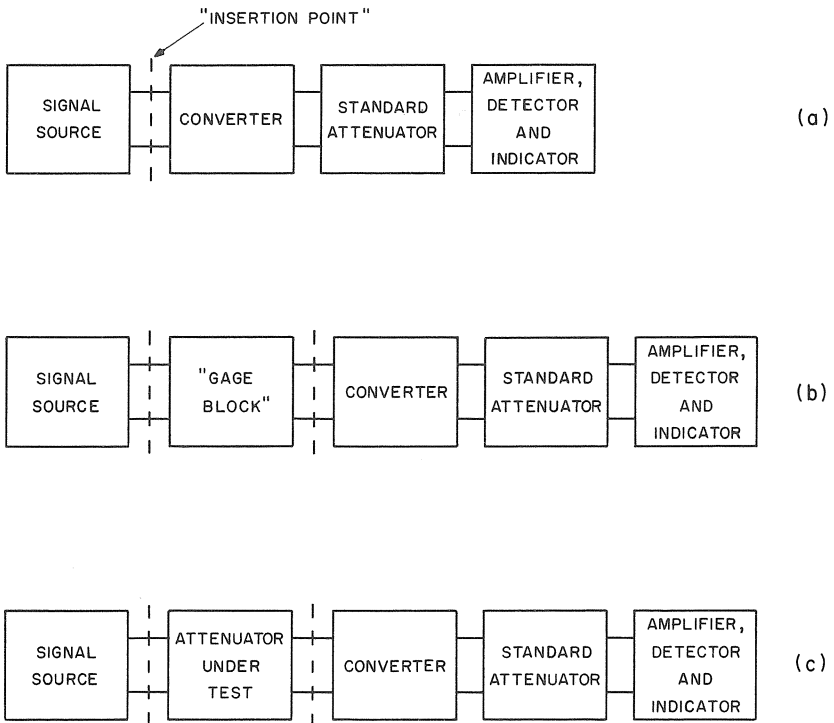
"INSERTION POINT"

SIGNAL SOURCE

CONVERTER

STANDARD ATTENUATOR

AMPLIFIER, DETECTOR AND INDICATOR

(a)

SIGNAL SOURCE

"GAGE BLOCK"

CONVERTER

STANDARD ATTENUATOR

AMPLIFIER, DETECTOR AND INDICATOR

(b)

SIGNAL SOURCE

ATTENUATOR UNDER TEST

CONVERTER

STANDARD ATTENUATOR

AMPLIFIER, DETECTOR AND INDICATOR

(c)